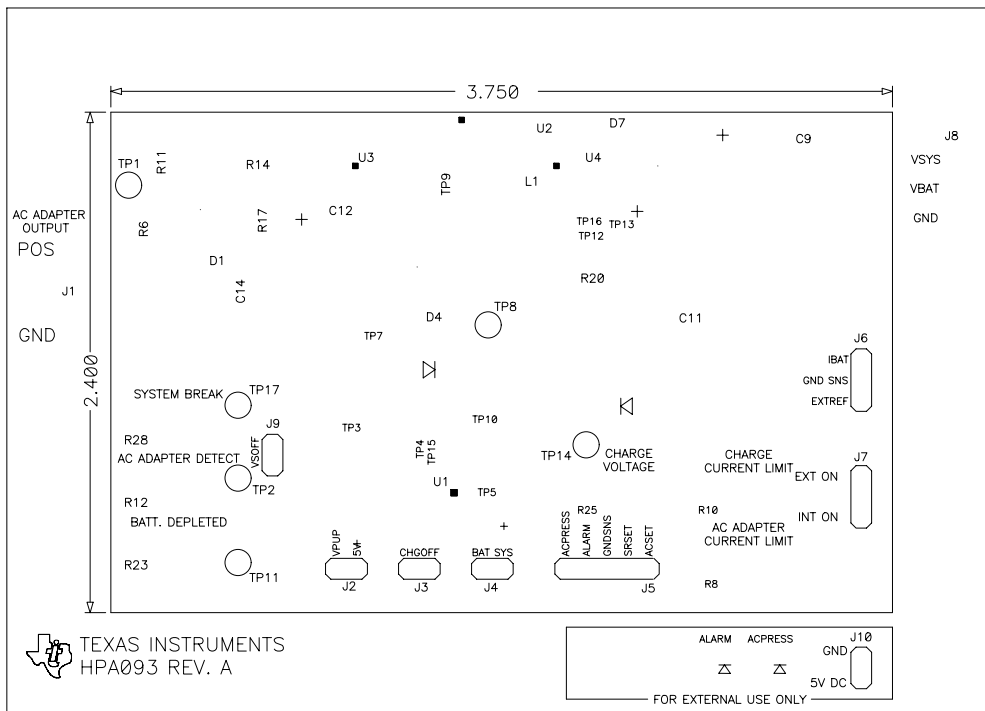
3.750

2.400

U2 D7 C9 J8
TP1 R11 R14 U3 U4 VSYS
TP9 L1 VBAT
AC ADAPTER OUTPUT
R6 R17 C12 TP16 TP13 GND
TP12
POS
D1
R20
J1 C14
D4 TP8 C11
GND TP7
J6
IBAT
GND SNS
SYSTEM BREAK TP17 EXTREF
TP10
TP3
R28 J9
CHARGE
AC ADAPTER DETECT VSOFF TP4 TP15 TP14 CHARGE VOLTAGE CURRENT LIMIT J7
TP2 EXT ON
U1 TP5
R12 R25
ACPRESS ALARM GNDSNS SRSET ACSET R10 INT ON
BATT. DEPLETED AC ADAPTER CURRENT LIMIT
VPUP 5V CHGOFF BAT SYS
R23
TP11 J2 J3 J4 J5 R8

TEXAS INSTRUMENTS
HPA093 REV. A

ALARM ACPRESS J10
GND
5V DC
FOR EXTERNAL USE ONLY